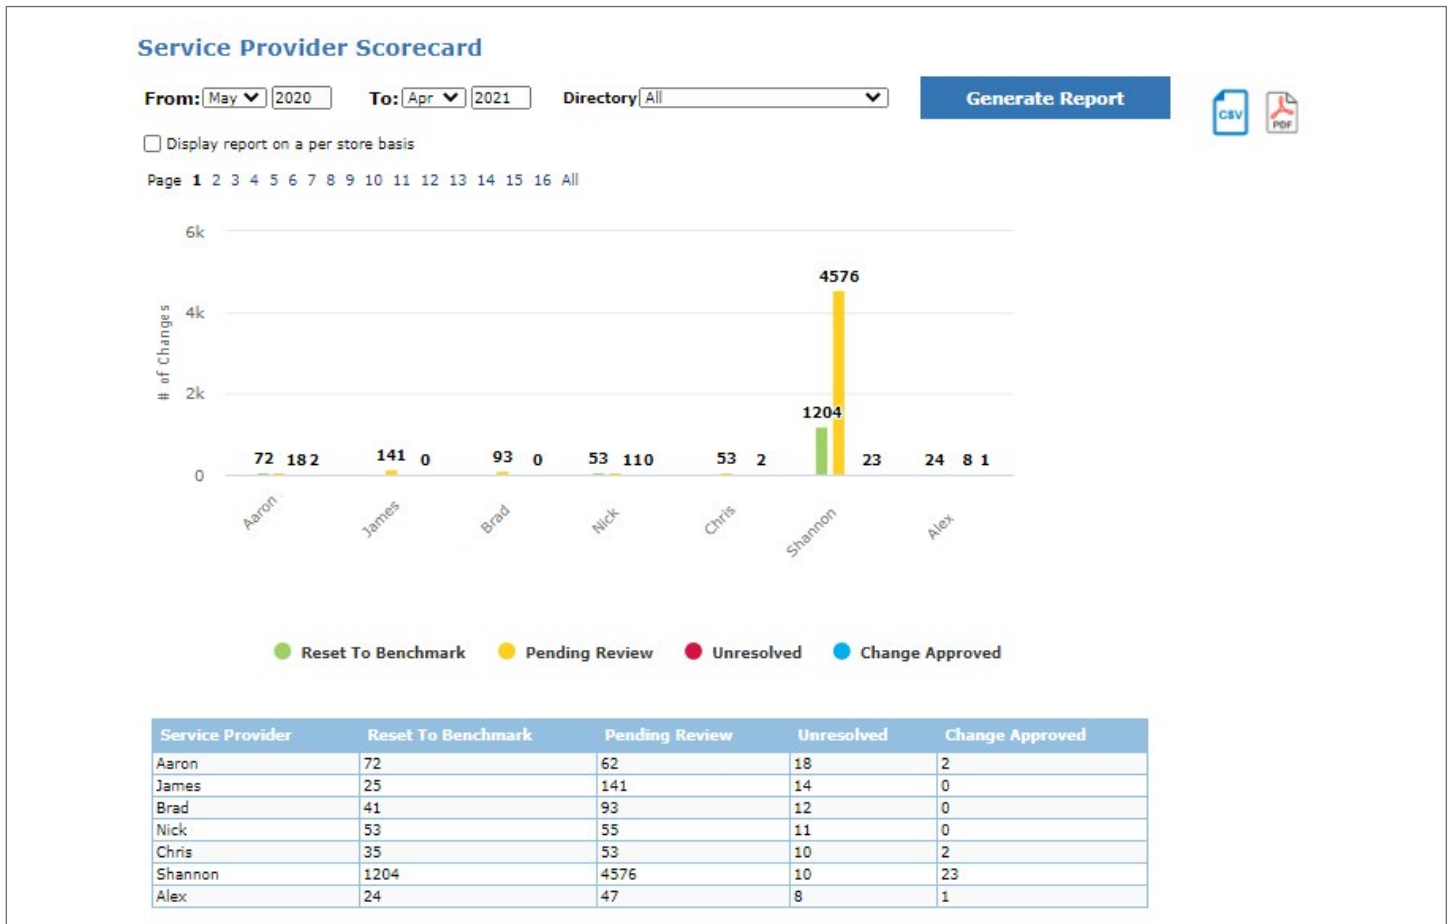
Service Provider Scorecard

From: May 2020 To: Apr 2021 Directory All

Generate Report

CSV PDF

Display report on a per store basis

Page 1 2 3 4 5 6 7 8 9 10 11 12 13 14 15 16 All

6k
4k
2k
0
# of Changes

72 18 2
141 0
93 0
53 110
53 2
4576
1204
23
24 8 1

Aaron James Brad Nick Chris Shannon Alex

Reset To Benchmark Pending Review Unresolved Change Approved

| Service Provider | Reset To Benchmark | Pending Review | Unresolved | Change Approved |
|---|---|---|---|---|
| Aaron | 72 | 62 | 18 | 2 |
| James | 25 | 141 | 14 | 0 |
| Brad | 41 | 93 | 12 | 0 |
| Nick | 53 | 55 | 11 | 0 |
| Chris | 35 | 53 | 10 | 2 |
| Shannon | 1204 | 4576 | 10 | 23 |
| Alex | 24 | 47 | 8 | 1 |